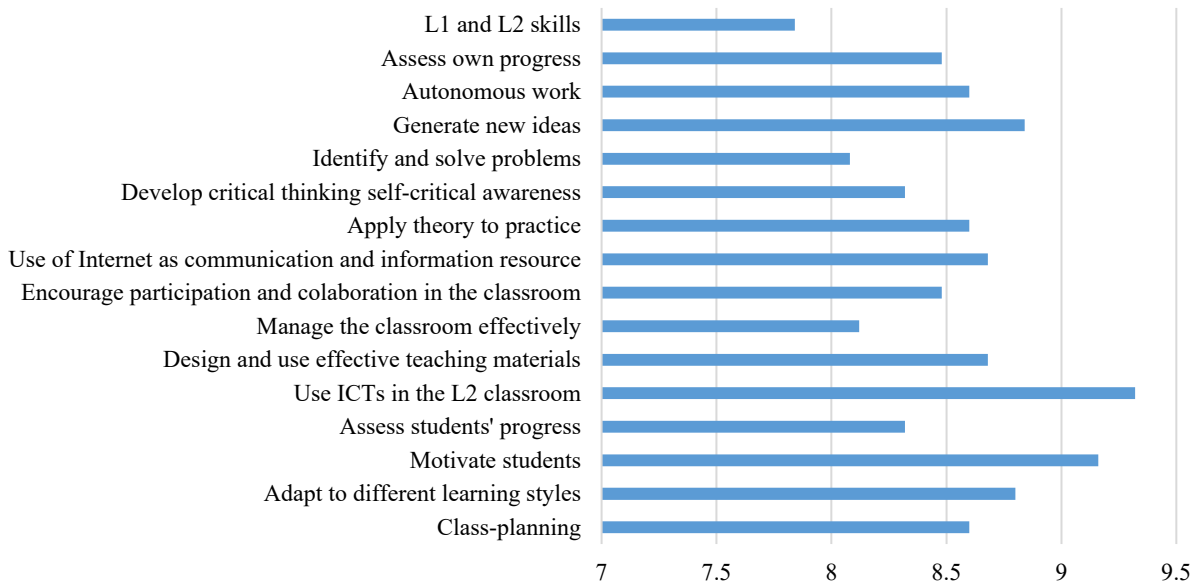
L1 and L2 skills
Assess own progress
Autonomous work
Generate new ideas
Identify and solve problems
Develop critical thinking self-critical awareness
Apply theory to practice
Use of Internet as communication and information resource
Encourage participation and colaboration in the classroom
Manage the classroom effectively
Design and use effective teaching materials
Use ICTs in the L2 classroom
Assess students' progress
Motivate students
Adapt to different learning styles
Class-planning

7
7.5
8
8.5
9
9.5